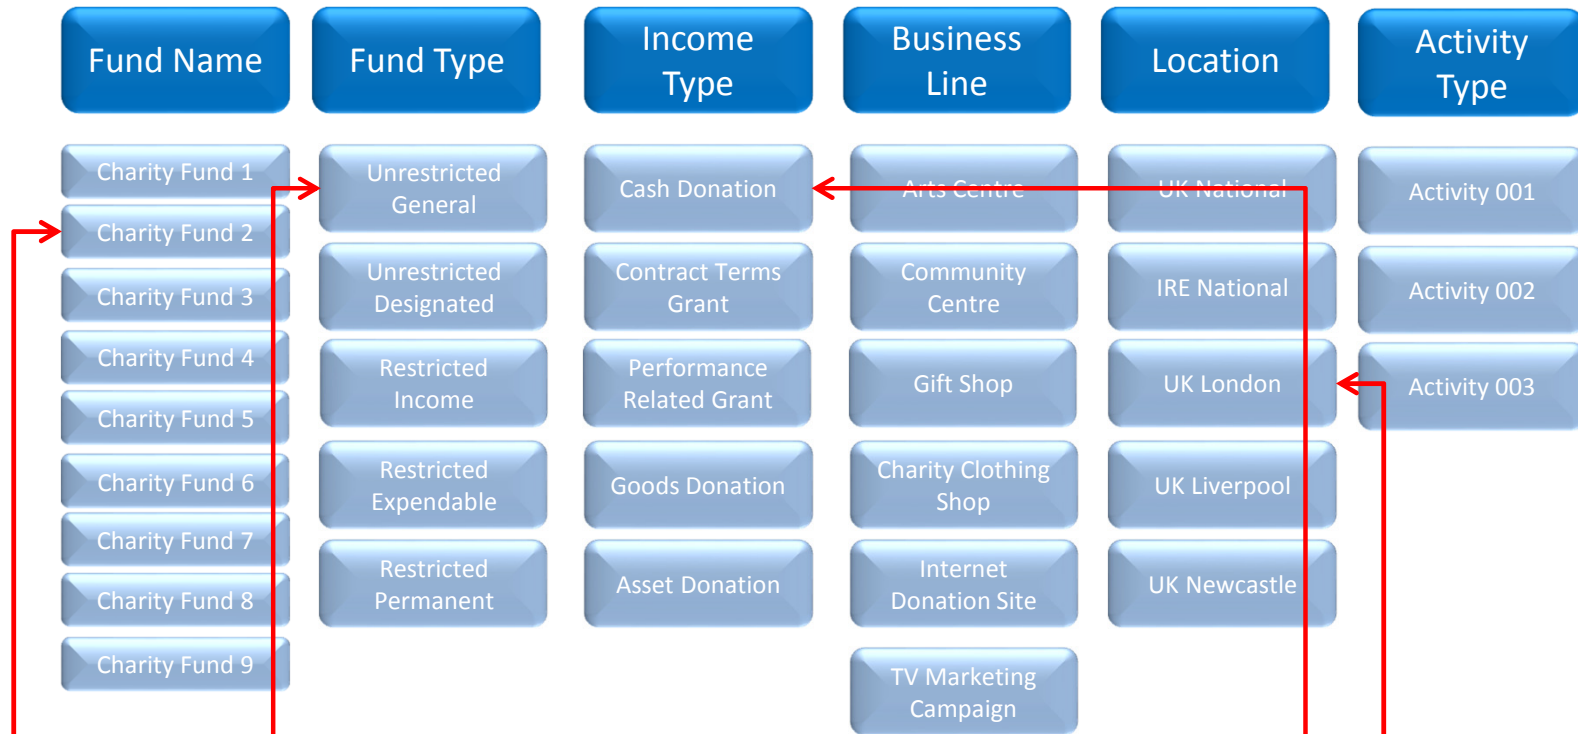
| Fund Name | Fund Type | Income Type | Business Line | Location | Activity Type |
|---|---|---|---|---|---|
| Charity Fund 1 | Unrestricted General | Cash Donation | Arts Centre | UK National | Activity 001 |
| Charity Fund 2 | Unrestricted Designated | Contract Terms Grant | Community Centre | IRE National | Activity 002 |
| Charity Fund 3 | Restricted Income | Performance Related Grant | Gift Shop | UK London | Activity 003 |
| Charity Fund 4 | Restricted Expendable | Goods Donation | Charity Clothing Shop | UK Liverpool | |
| Charity Fund 5 | Restricted Permanent | Asset Donation | Internet Donation Site | UK Newcastle | |
| Charity Fund 6 | | | TV Marketing Campaign | | |
| Charity Fund 7 | | | | | |
| Charity Fund 8 | | | | | |
| Charity Fund 9 | | | | | |